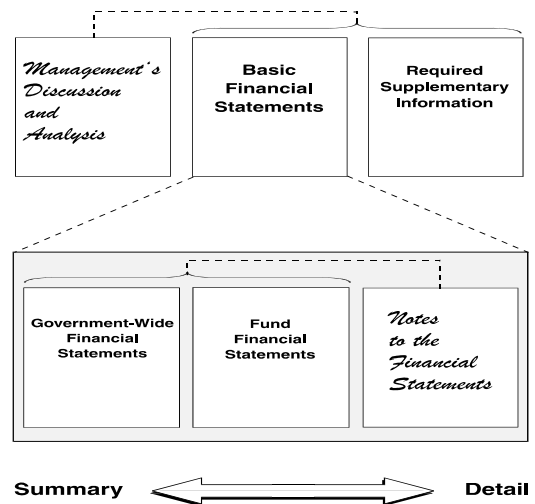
Management's Discussion and Analysis

Basic Financial Statements

Required Supplementary Information

Government-Wide Financial Statements

Fund Financial Statements

Notes to the Financial Statements

Summary

Detail